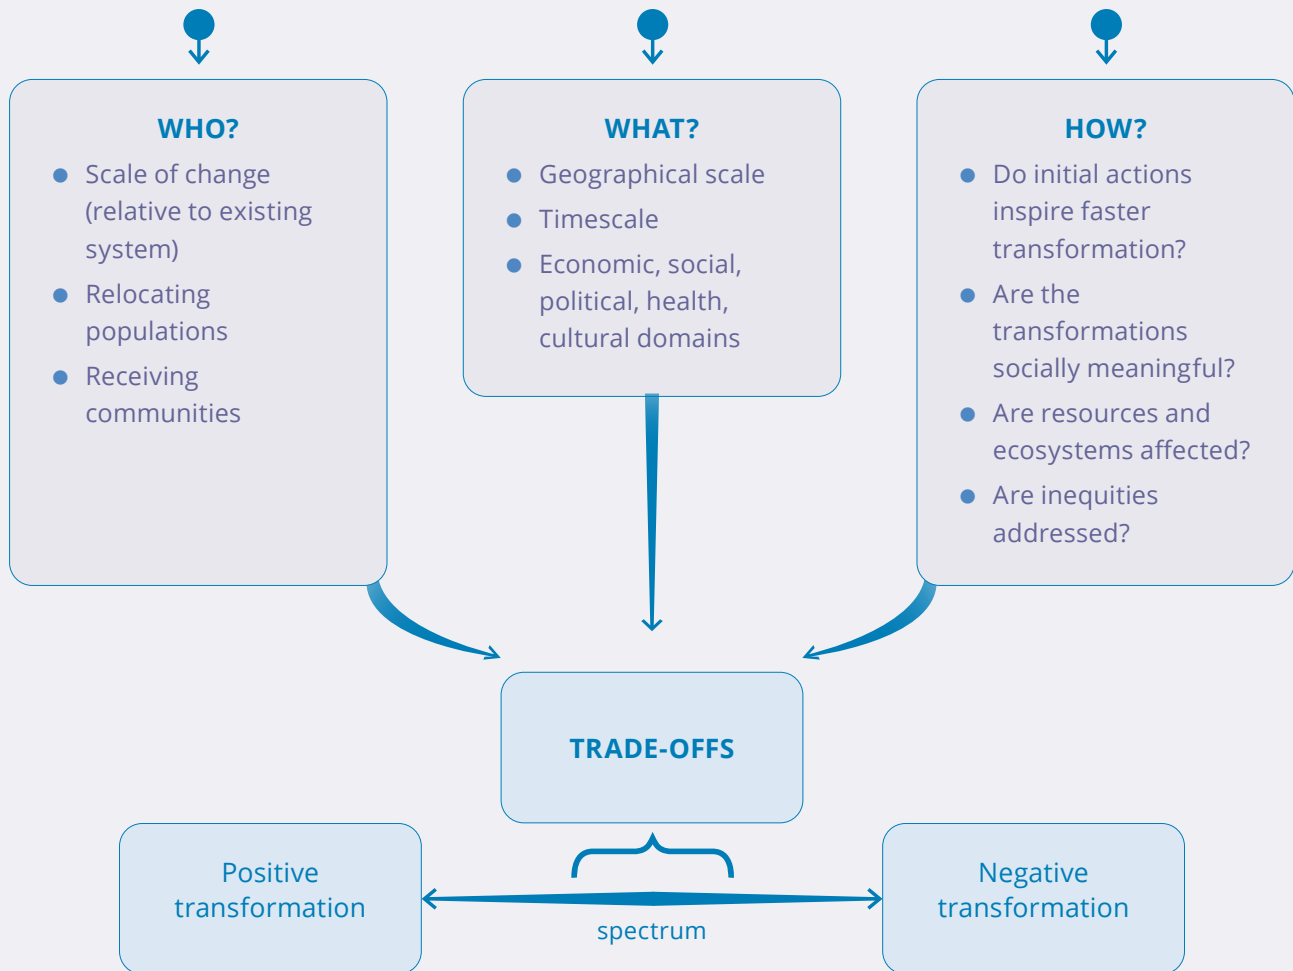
WHO?

- Scale of change (relative to existing system)
- Relocating populations
- Receiving communities

WHAT?

- Geographical scale
- Timescale
- Economic, social, political, health, cultural domains

HOW?

- Do initial actions inspire faster transformation?
- Are the transformations socially meaningful?
- Are resources and ecosystems affected?
- Are inequities addressed?

TRADE-OFFS

Positive transformation

spectrum

Negative transformation